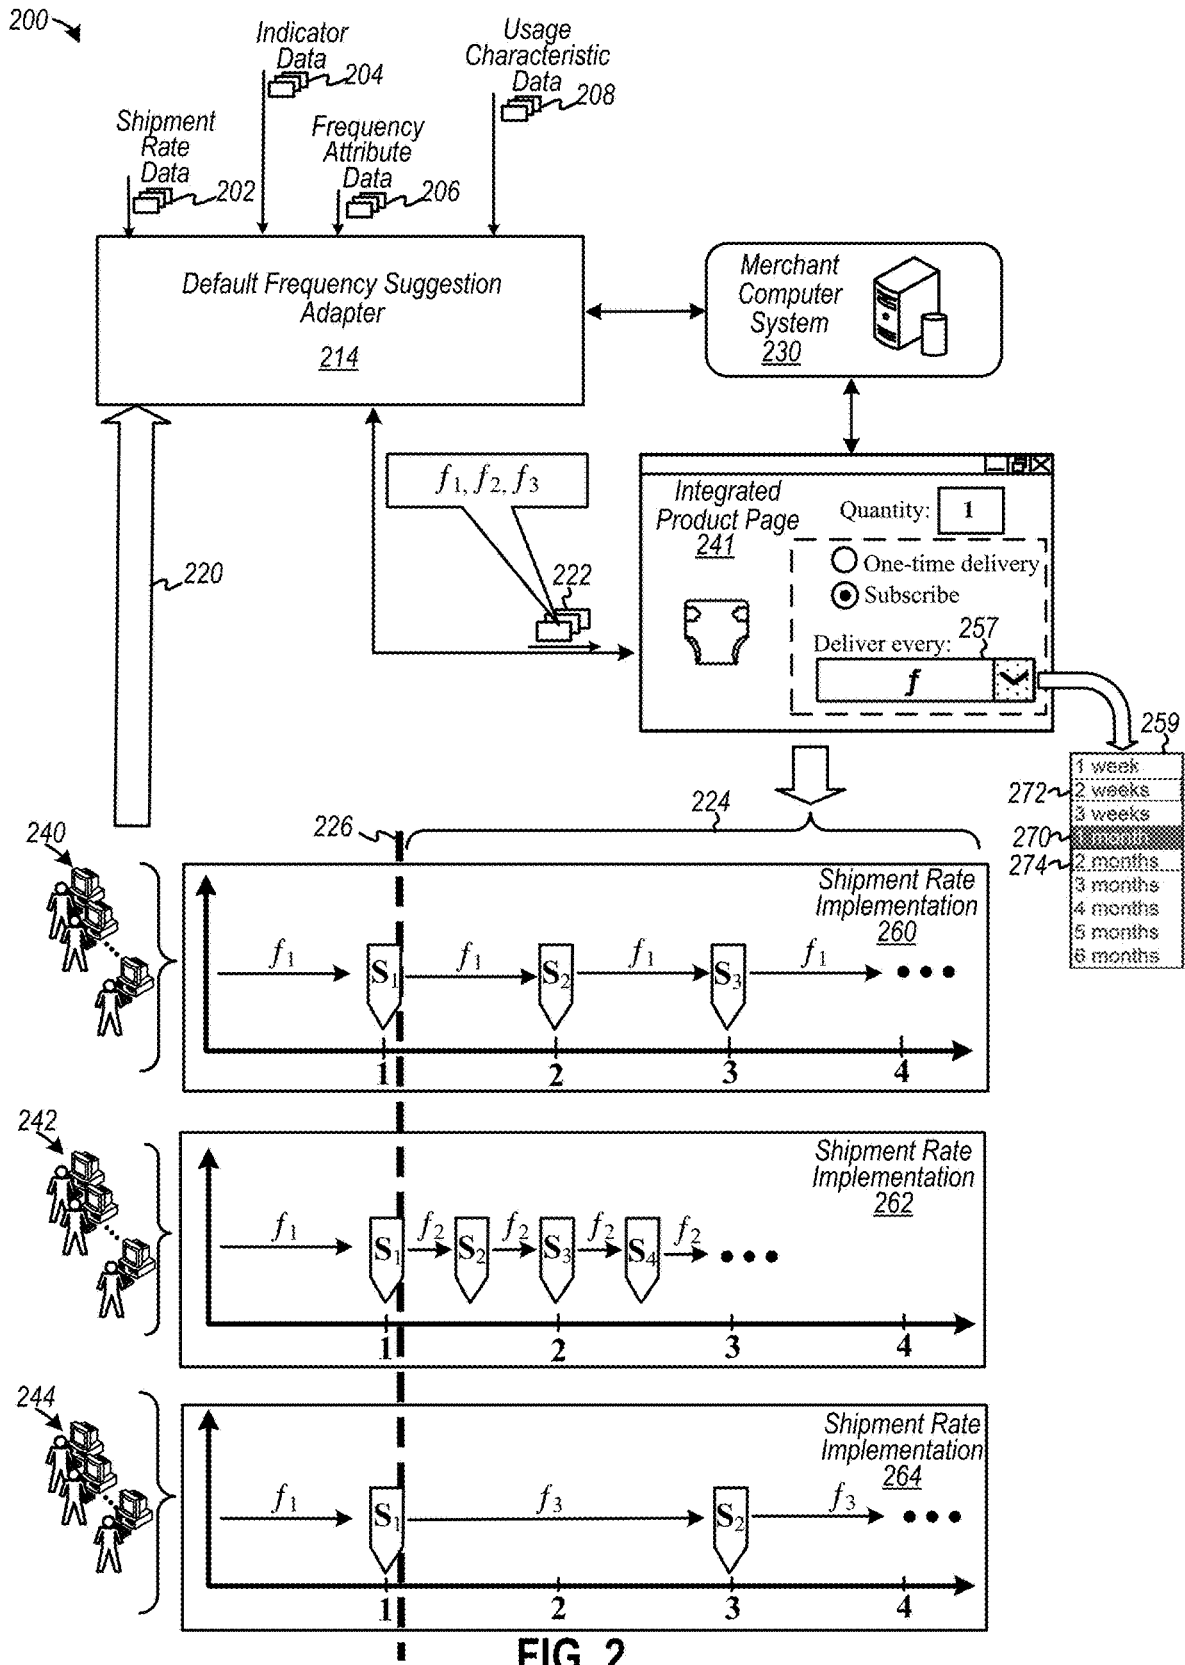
200

Indicator Data 204

Usage Characteristic Data 208

Shipment Rate Data 202

Frequency Attribute Data 206

Default Frequency Suggestion Adapter
214

Merchant Computer System
230

$f_1, f_2, f_3$

222

220

Integrated Product Page
241

Quantity: 1

One-time delivery
Subscribe

Deliver every: 257

$f$

259

1 week
272 2 weeks
3 weeks
270 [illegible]
274 2 months
3 months
4 months
5 months
6 months

224

226

240

Shipment Rate Implementation
260

$f_1$ $S_1$ $f_1$ $S_2$ $f_1$ $S_3$ $f_1$ • • •

1 2 3 4

242

Shipment Rate Implementation
262

$f_1$ $S_1$ $f_2$ $S_2$ $f_2$ $S_3$ $f_2$ $S_4$ $f_2$ • • •

1 2 3 4

244

Shipment Rate Implementation
264

$f_1$ $S_1$ $f_3$ $S_2$ $f_3$ • • •

1 2 3 4

FIG. 2